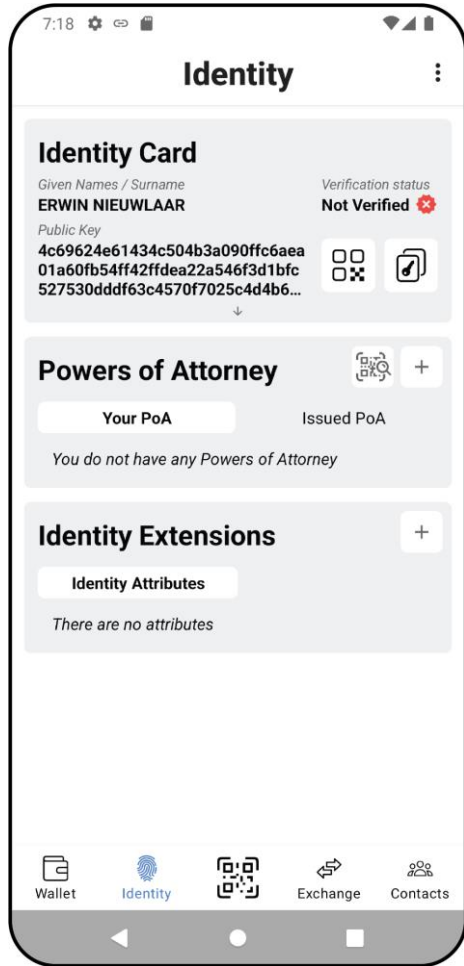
7:18

Identity

Identity Card

Given Names / Surname
ERWIN NIEUWLAAR

Verification status
Not Verified

Public Key
4c69624e61434c504b3a090ffc6aea01a60fb54ff42ffdea22a546f3d1bfc527530dddf63c4570f7025c4d4b6...

Powers of Attorney

Your PoA

Issued PoA

You do not have any Powers of Attorney

Identity Extensions

Identity Attributes

There are no attributes

Wallet
Identity
Exchange
Contacts